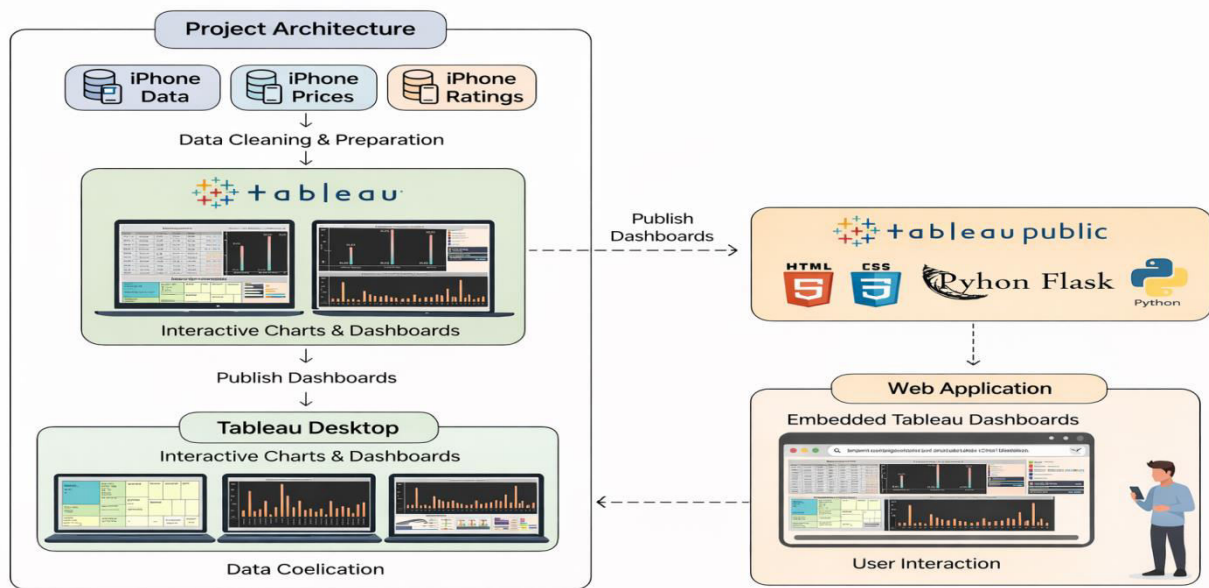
Project Architecture

iPhone Data

iPhone Prices

iPhone Ratings

Data Cleaning & Preparation

+ableau

Interactive Charts & Dashboards

Publish Dashboards

Tableau Desktop

Interactive Charts & Dashboards

Data Coelication

Publish Dashboards

+ableau public

HTML 5

CSS 3

Pyhon Flask

Python

Web Application

Embedded Tableau Dashboards

User Interaction